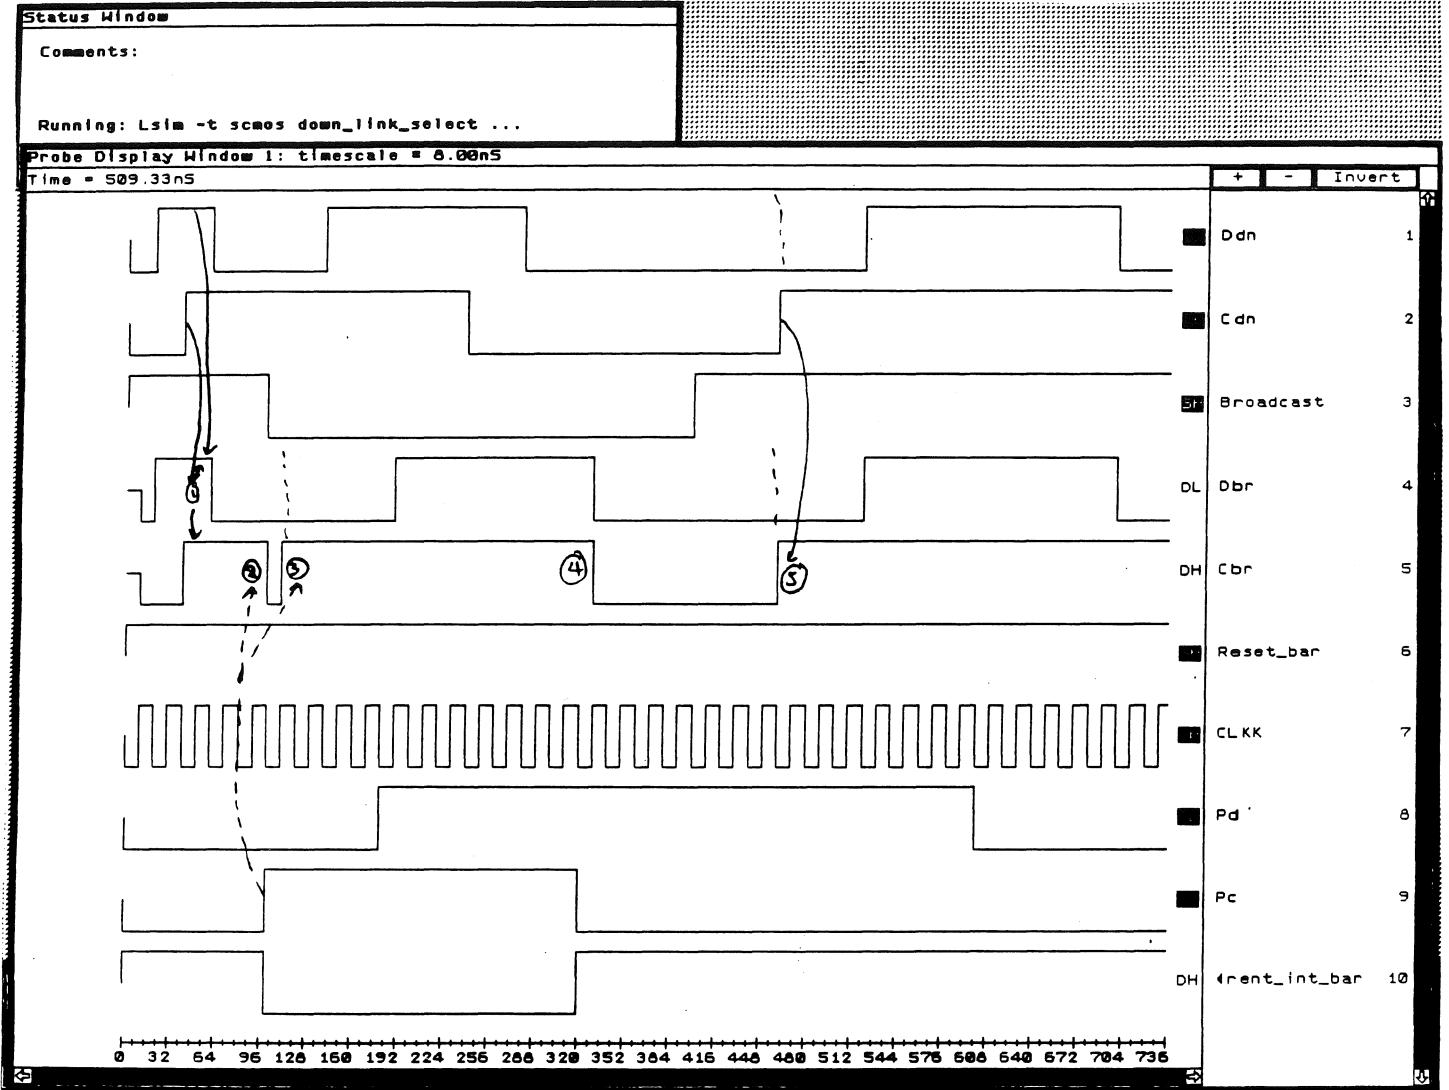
Status Window

Comments:

Running: Lsim -t scmos down_link_select ...

Probe Display Window 1: timescale = 8.00nS

Time = 509.33nS

+ - Invert

Ddn 1

Cdn 2

Broadcast 3

DL Dbr 4

DH Cbr 5

Reset_bar 6

CLKK 7

Pd 8

Pc 9

DH rent_int_bar 10

1 2 3 4 5

0 32 64 96 128 160 192 224 256 288 320 352 384 416 448 480 512 544 576 608 640 672 704 736